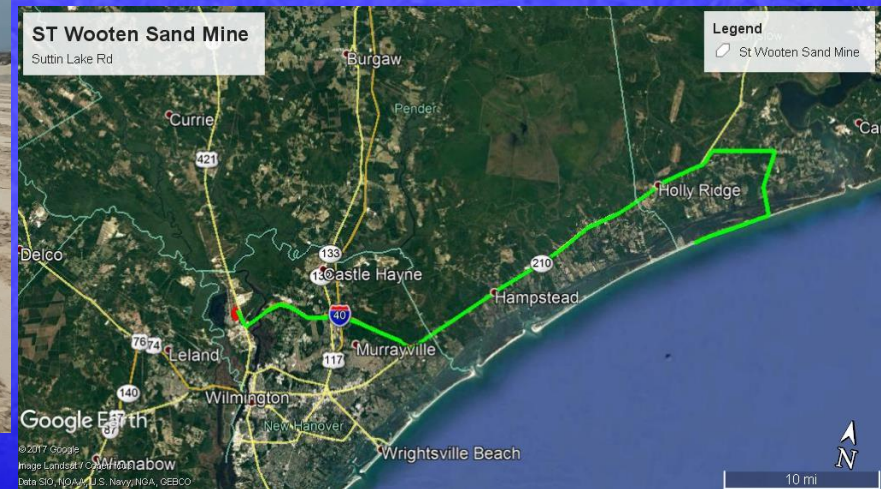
ST Wooten Sand Mine
Suttin Lake Rd

Legend
St Wooten Sand Mine

Burgaw
Pender
Currie
421
Delco
133
13
Castle Hayne
Holly Ridge
Ca
210
Hampstead
40
117
Murrayville
76
74
Leland
140
Wilmington
New Hanover
Wrightsville Beach
Google Earth
© 2017 Google
Image Landsat / Copernicus
Data SIO, NOAA, U.S. Navy, NGA, GEBCO
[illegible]nabow
N
10 mi